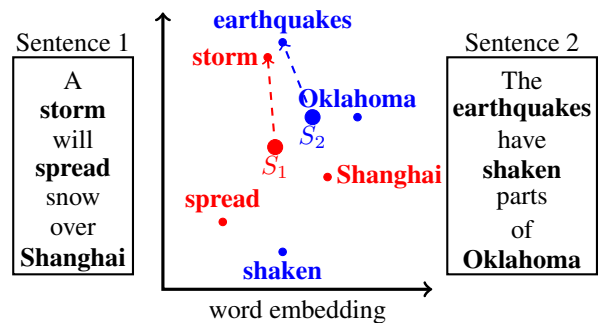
Sentence 1

A **storm** will **spread** snow over **Shanghai**

earthquakes

storm

Oklahoma

$S_2$

$S_1$

Shanghai

spread

shaken

word embedding

Sentence 2

The **earthquakes** have **shaken** parts of **Oklahoma**